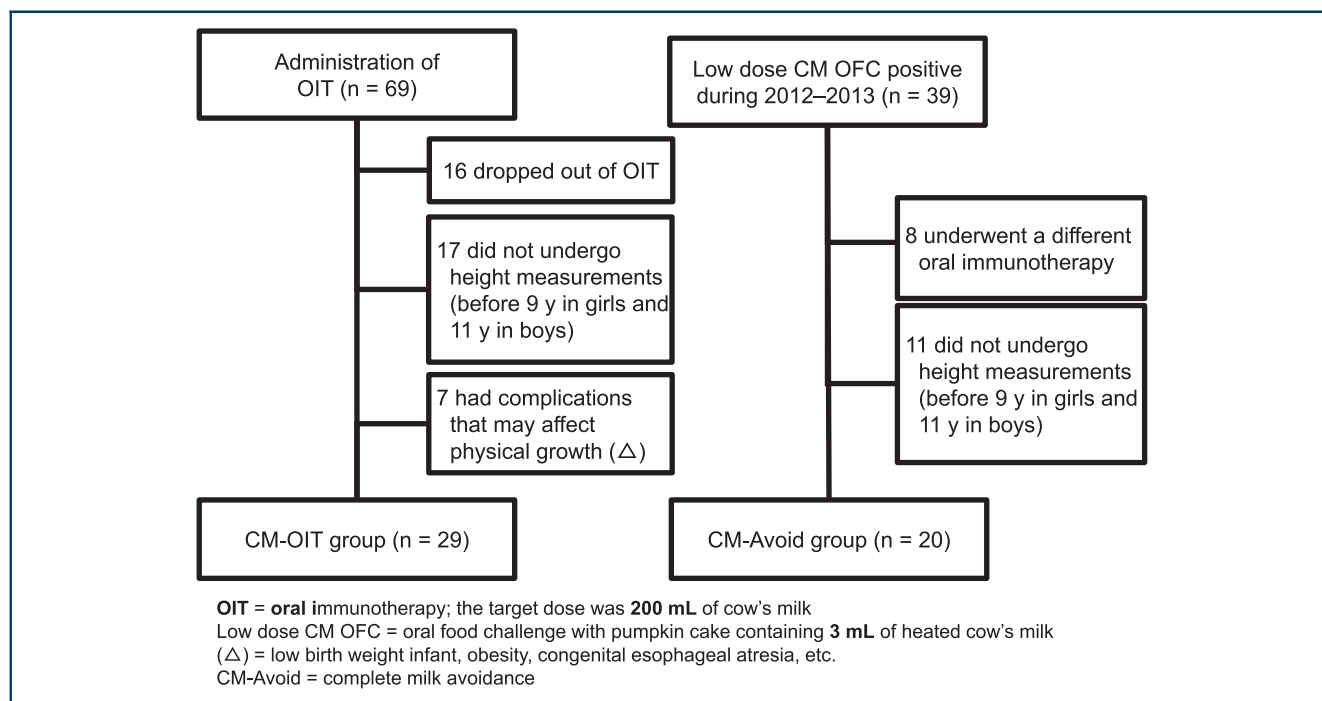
Administration of OIT (n = 69)

16 dropped out of OIT

17 did not undergo height measurements (before 9 y in girls and 11 y in boys)

7 had complications that may affect physical growth (△)

CM-OIT group (n = 29)

Low dose CM OFC positive during 2012–2013 (n = 39)

8 underwent a different oral immunotherapy

11 did not undergo height measurements (before 9 y in girls and 11 y in boys)

CM-Avoid group (n = 20)

OIT = oral immunotherapy; the target dose was 200 mL of cow's milk
Low dose CM OFC = oral food challenge with pumpkin cake containing 3 mL of heated cow's milk
(△) = low birth weight infant, obesity, congenital esophageal atresia, etc.
CM-Avoid = complete milk avoidance